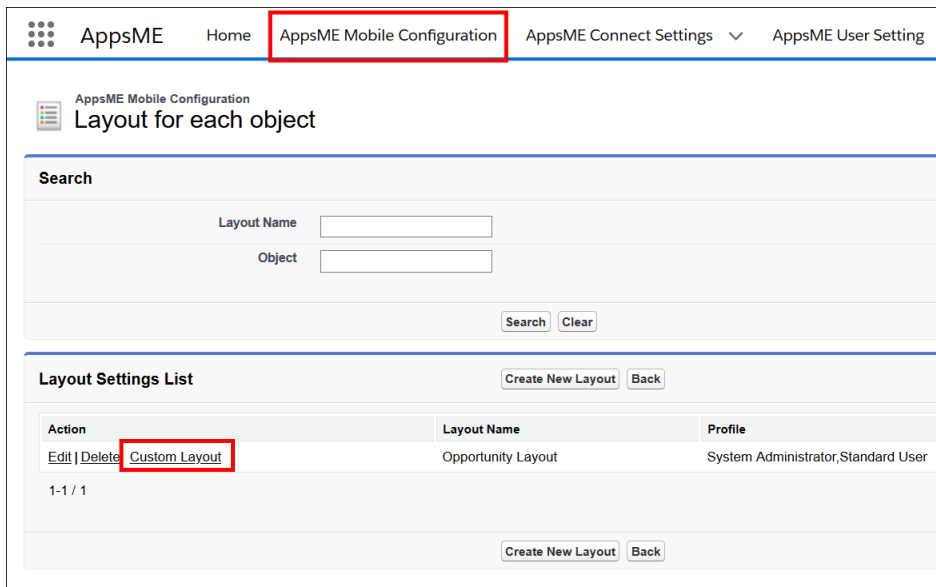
AppsME Home AppsME Mobile Configuration AppsME Connect Settings AppsME User Setting

AppsME Mobile Configuration
Layout for each object

Search

Layout Name
Object

Search Clear

Layout Settings List
Create New Layout Back

| Action | Layout Name | Profile |
|---|---|---|
| Edit \| Delete Custom Layout | Opportunity Layout | System Administrator,Standard User |

1-1 / 1

Create New Layout Back